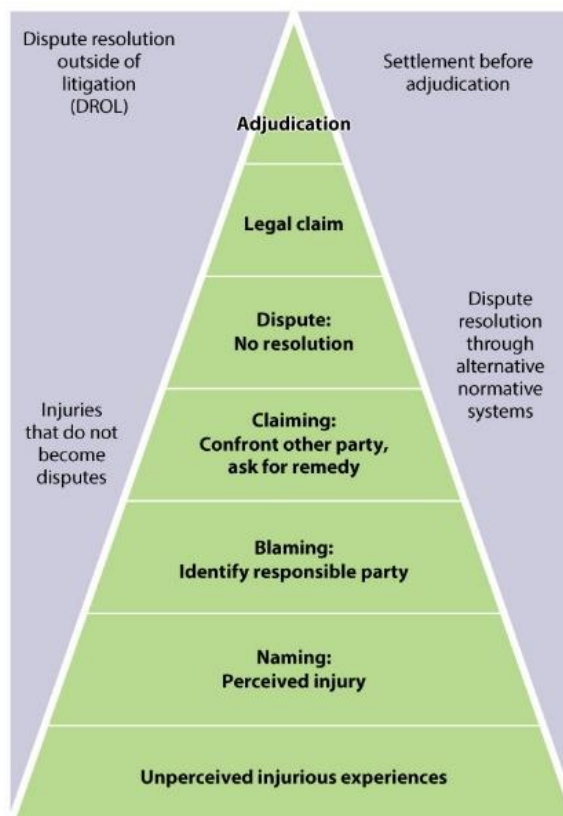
Dispute resolution outside of litigation (DROL)

Settlement before adjudication

Adjudication

Legal claim

Dispute: No resolution

Dispute resolution through alternative normative systems

Injuries that do not become disputes

Claiming: Confront other party, ask for remedy

Blaming: Identify responsible party

Naming: Perceived injury

Unperceived injurious experiences